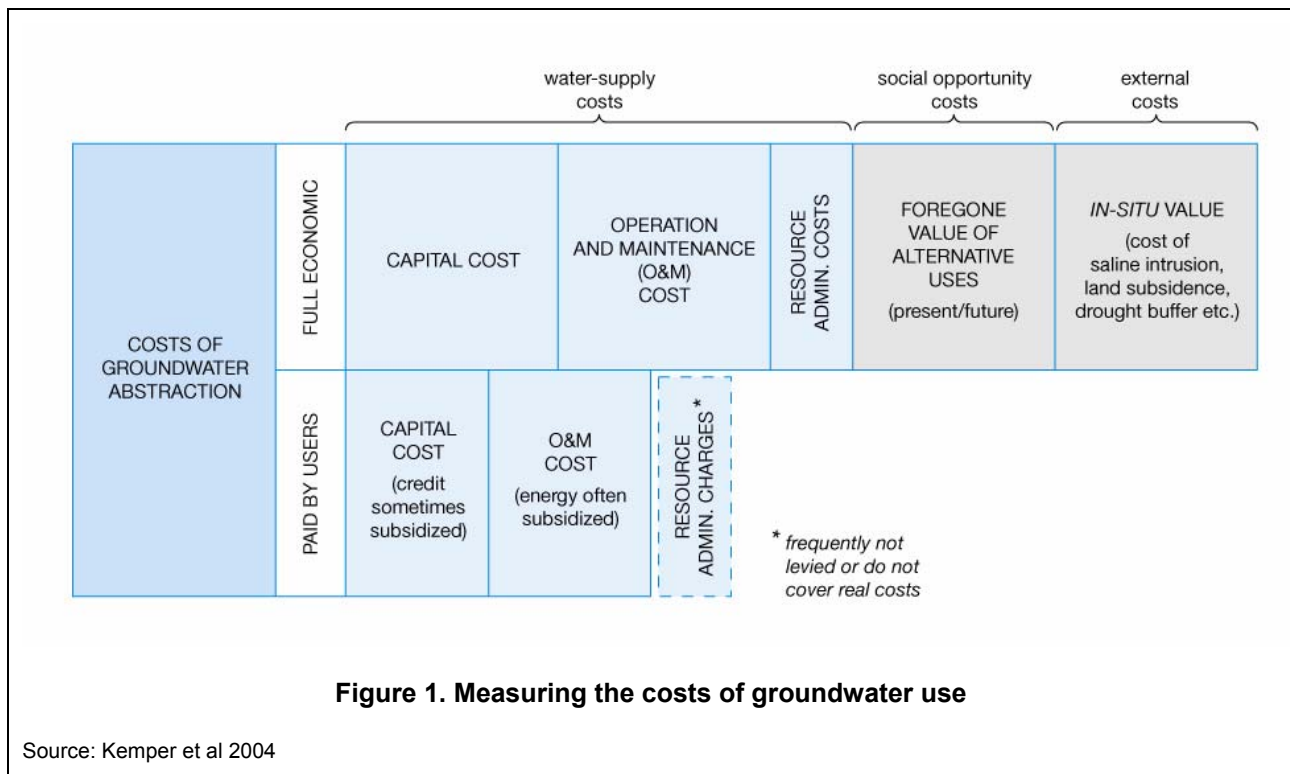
water-supply costs

social opportunity costs

external costs

COSTS OF GROUNDWATER ABSTRACTION

FULL ECONOMIC

CAPITAL COST

OPERATION AND MAINTENANCE (O&M) COST

RESOURCE ADMIN. COSTS

FOREGONE VALUE OF ALTERNATIVE USES (present/future)

*IN-SITU* VALUE (cost of saline intrusion, land subsidence, drought buffer etc.)

PAID BY USERS

CAPITAL COST (credit sometimes subsidized)

O&M COST (energy often subsidized)

RESOURCE ADMIN. CHARGES *

* *frequently not levied or do not cover real costs*

**Figure 1. Measuring the costs of groundwater use**

Source: Kemper et al 2004